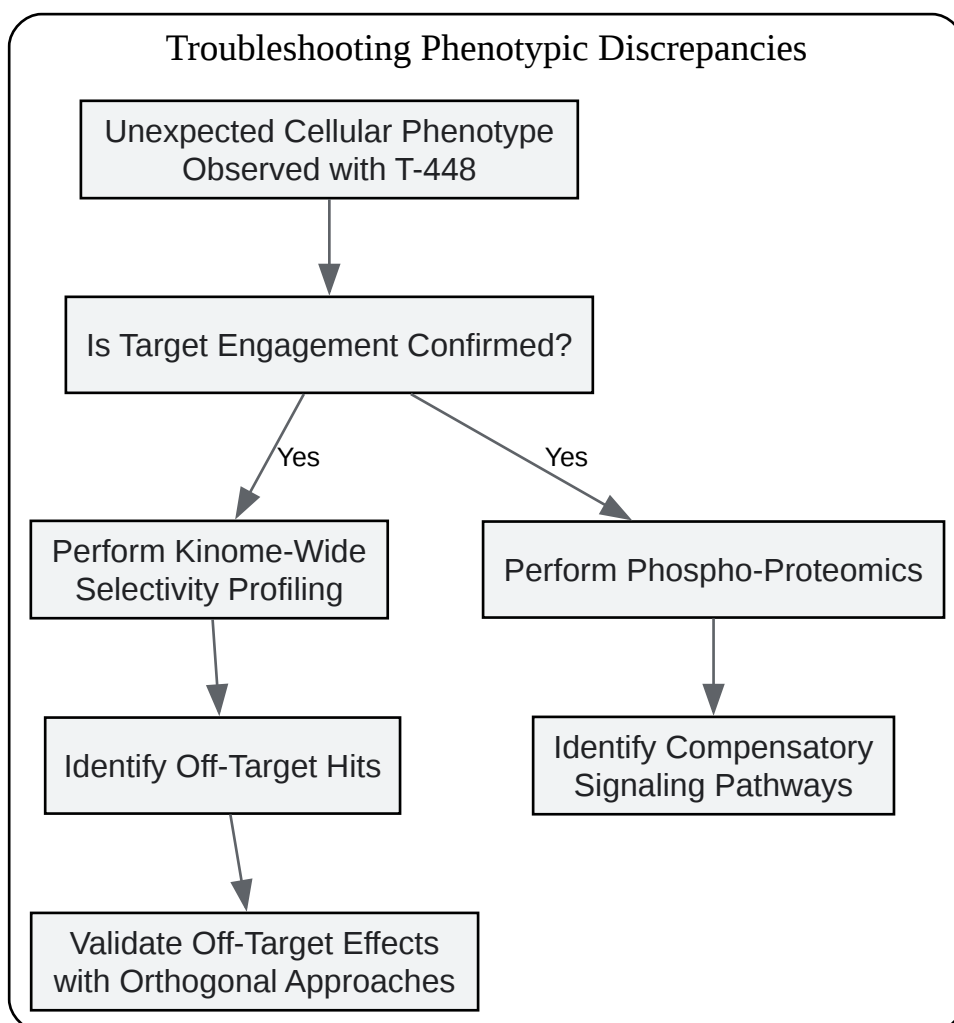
Troubleshooting Phenotypic Discrepancies

Unexpected Cellular Phenotype Observed with T-448

Is Target Engagement Confirmed?

Yes

Yes

Perform Kinome-Wide Selectivity Profiling

Perform Phospho-Proteomics

Identify Off-Target Hits

Identify Compensatory Signaling Pathways

Validate Off-Target Effects with Orthogonal Approaches